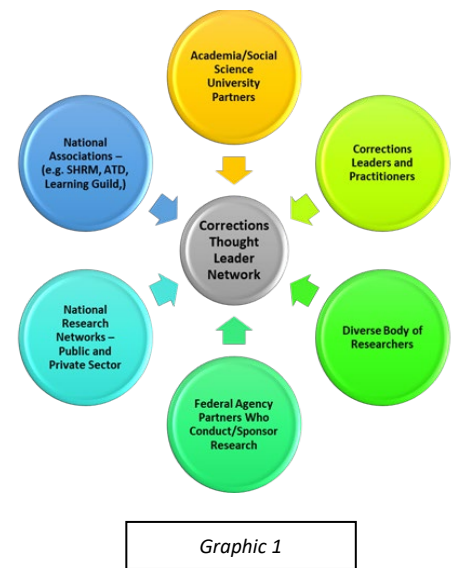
Academia/Social Science University Partners

Corrections Leaders and Practitioners

Diverse Body of Researchers

Federal Agency Partners Who Conduct/Sponsor Research

National Research Networks – Public and Private Sector

National Associations – (e.g. SHRM, ATD, Learning Guild,)

Corrections Thought Leader Network

Graphic 1